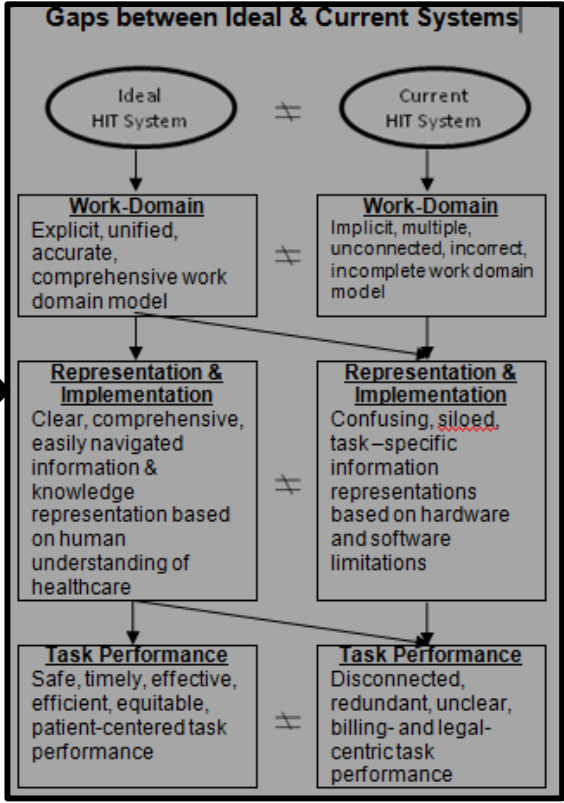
Gaps between Ideal & Current Systems

Ideal HIT System

$\neq$

Current HIT System

Work-Domain
Explicit, unified, accurate, comprehensive work domain model

$\neq$

Work-Domain
Implicit, multiple, unconnected, incorrect, incomplete work domain model

Representation & Implementation
Clear, comprehensive, easily navigated information & knowledge representation based on human understanding of healthcare

$\neq$

Representation & Implementation
Confusing, siloed, task –specific information representations based on hardware and software limitations

Task Performance
Safe, timely, effective, efficient, equitable, patient-centered task performance

$\neq$

Task Performance
Disconnected, redundant, unclear, billing- and legal-centric task performance